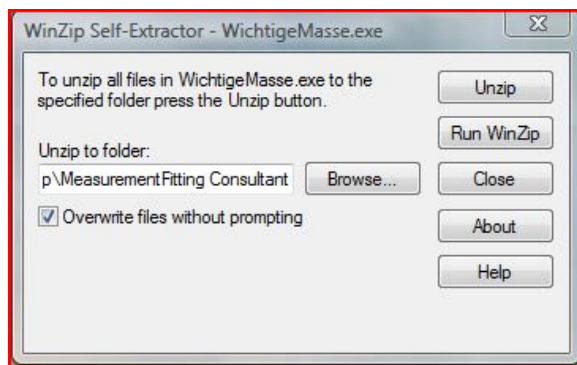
WinZip Self-Extractor - WichtigeMasse.exe

To unzip all files in WichtigeMasse.exe to the specified folder press the Unzip button.

Unzip to folder:

p\MeasurementFitting Consultant

Browse...

Overwrite files without prompting

Unzip

Run WinZip

Close

About

Help